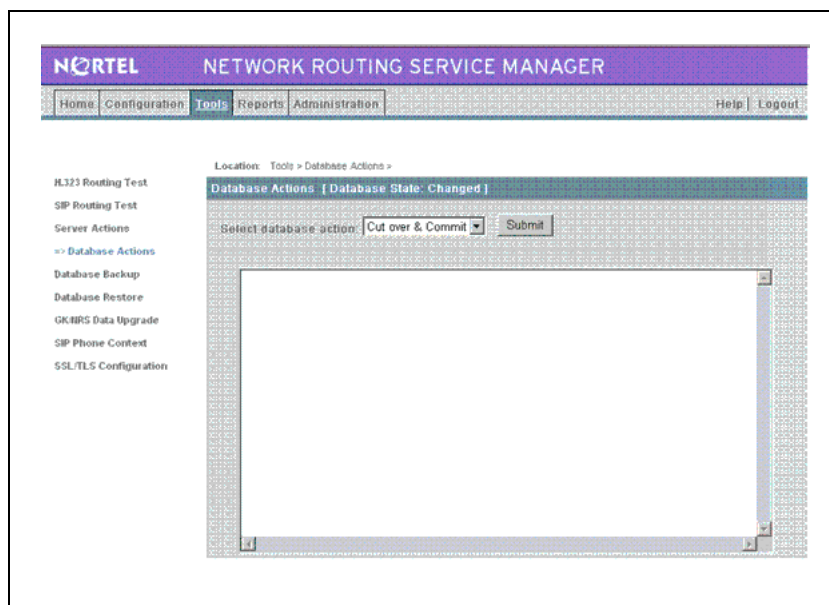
NORTEL NETWORK ROUTING SERVICE MANAGER

Home | Configuration | Tools | Reports | Administration | Help | Logout

Location: Tools > Database Actions >

H.323 Routing Test
SIP Routing Test
Server Actions
=> Database Actions
Database Backup
Database Restore
GK/NRS Data Upgrade
SIP Phone Context
SSL/TLS Configuration

Database Actions [ Database State: Changed ]

Select database action: Cut over & Commit | Submit